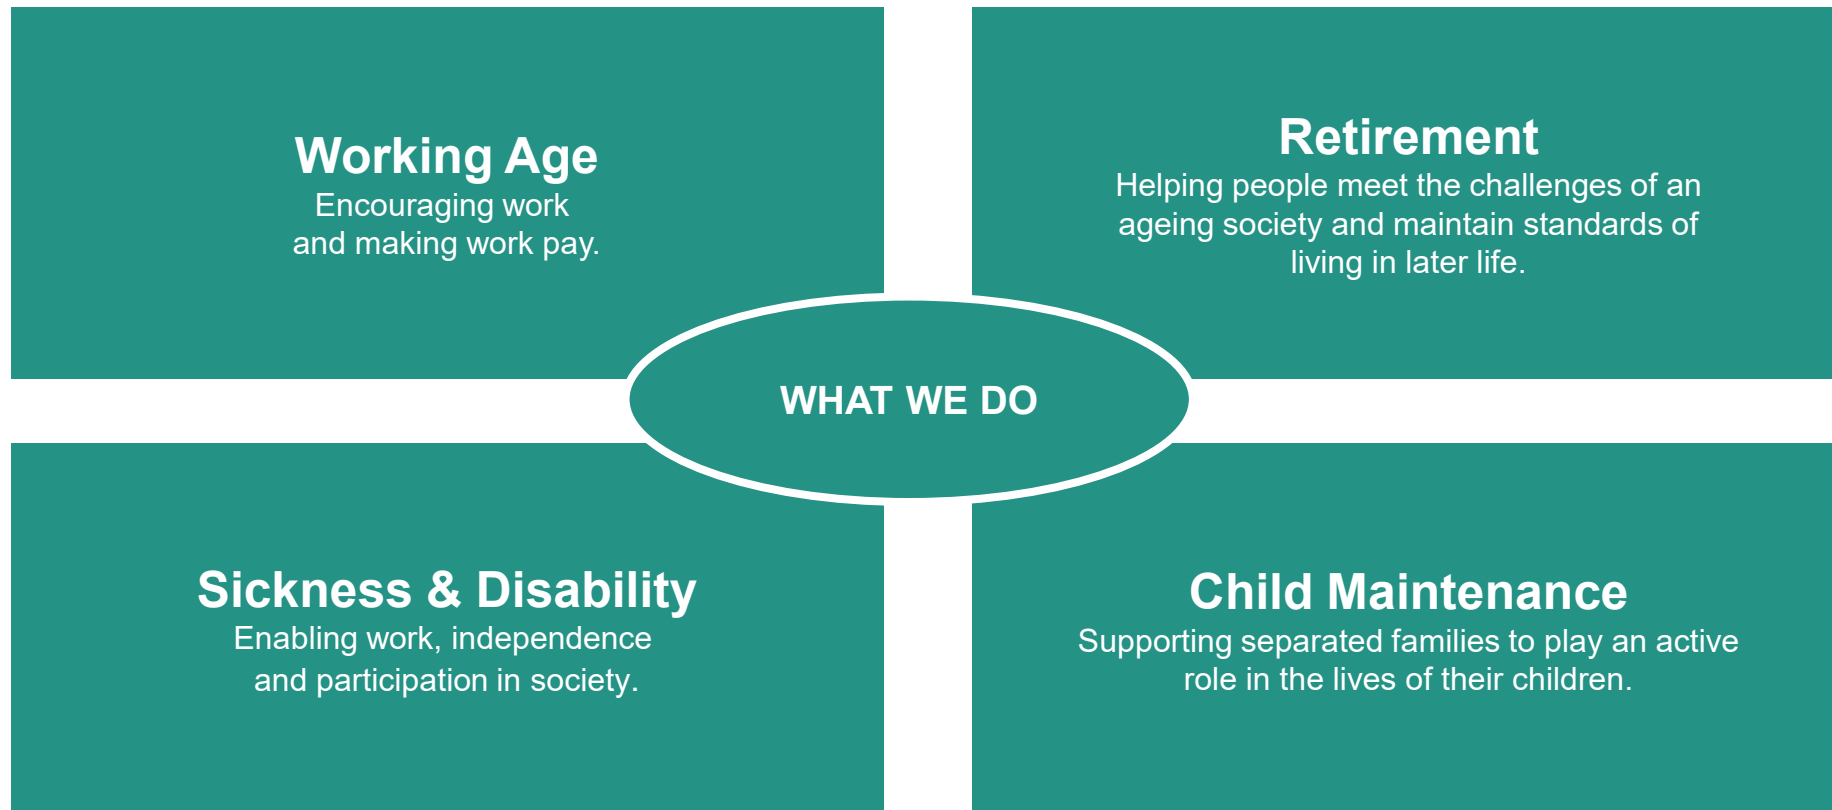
Working Age
Encouraging work and making work pay.

Retirement
Helping people meet the challenges of an ageing society and maintain standards of living in later life.

WHAT WE DO

Sickness & Disability
Enabling work, independence and participation in society.

Child Maintenance
Supporting separated families to play an active role in the lives of their children.